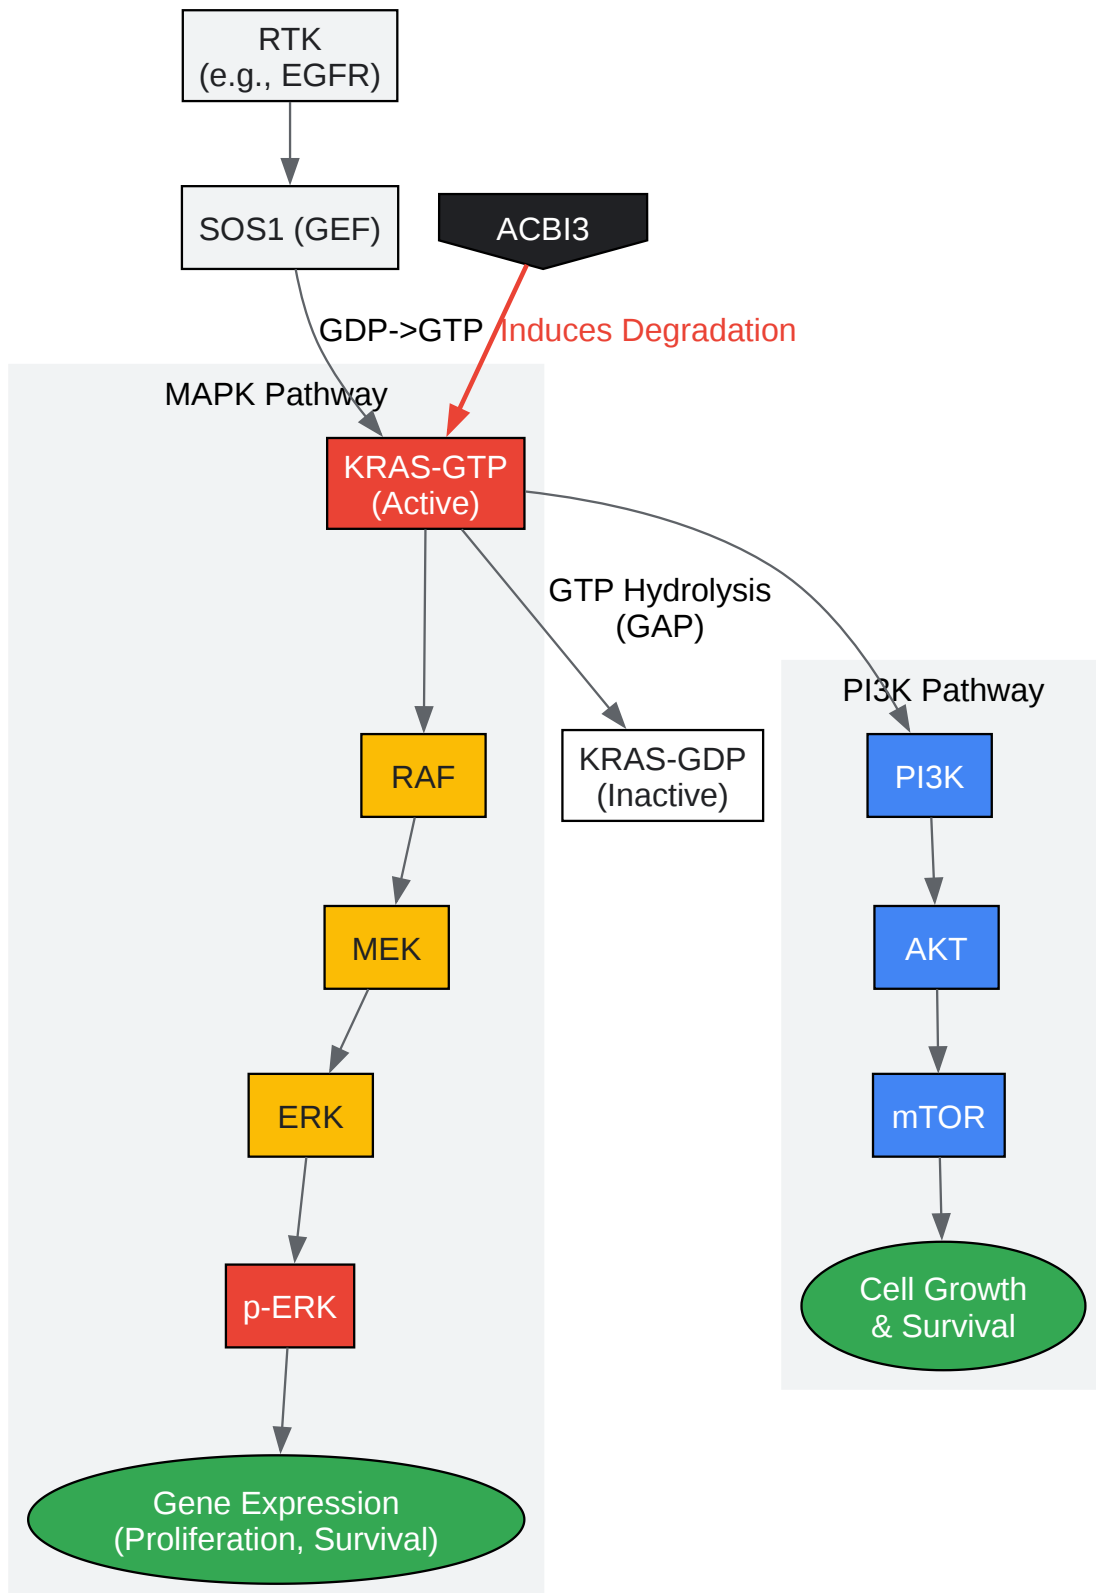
RTK
(e.g., EGFR)

SOS1 (GEF)

ACBI3

GDP->GTP

Induces Degradation

MAPK Pathway

KRAS-GTP
(Active)

GTP Hydrolysis
(GAP)

PI3K Pathway

RAF

KRAS-GDP
(Inactive)

PI3K

MEK

AKT

ERK

mTOR

p-ERK

Cell Growth
& Survival

Gene Expression
(Proliferation, Survival)